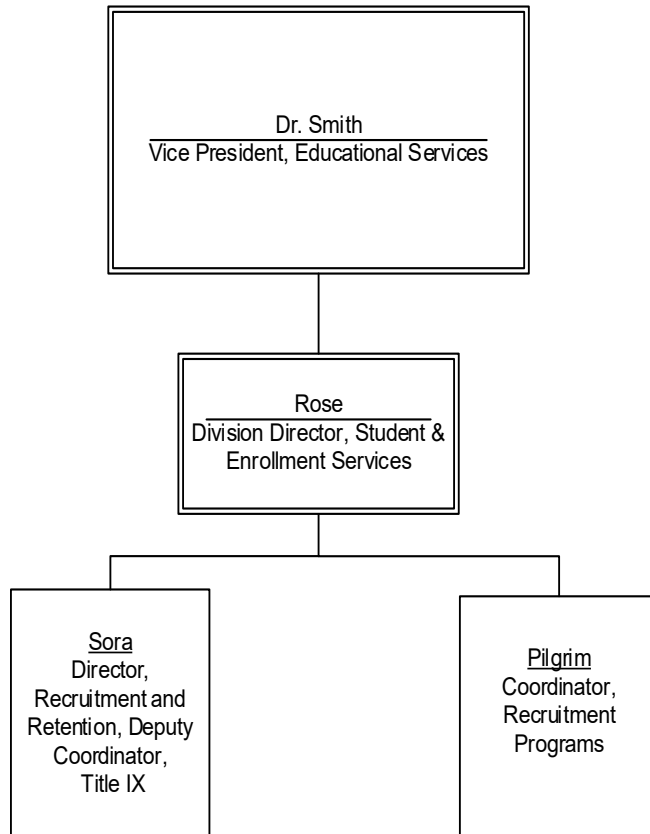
Dr. Smith
Vice President, Educational Services

Rose
Division Director, Student & Enrollment Services

Sora
Director, Recruitment and Retention, Deputy Coordinator, Title IX

Pilgrim
Coordinator, Recruitment Programs